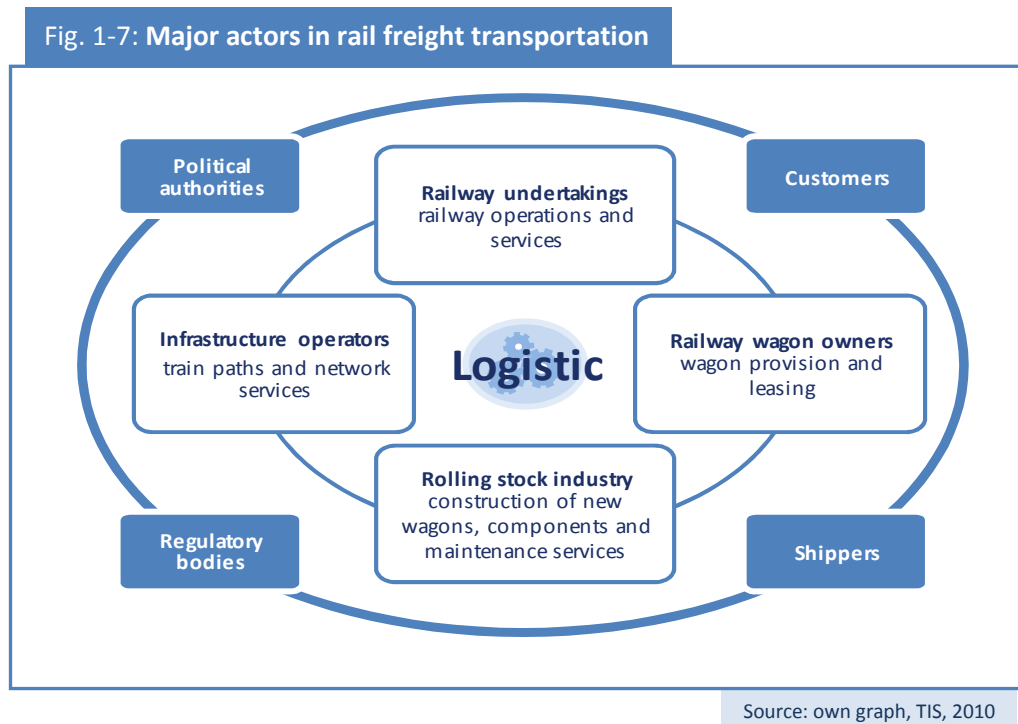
Fig. 1-7: **Major actors in rail freight transportation**

Political authorities

Customers

Railway undertakings
railway operations and services

Infrastructure operators
train paths and network services

Logistic

Railway wagon owners
wagon provision and leasing

Rolling stock industry
construction of new wagons, components and maintenance services

Regulatory bodies

Shippers

Source: own graph, TIS, 2010